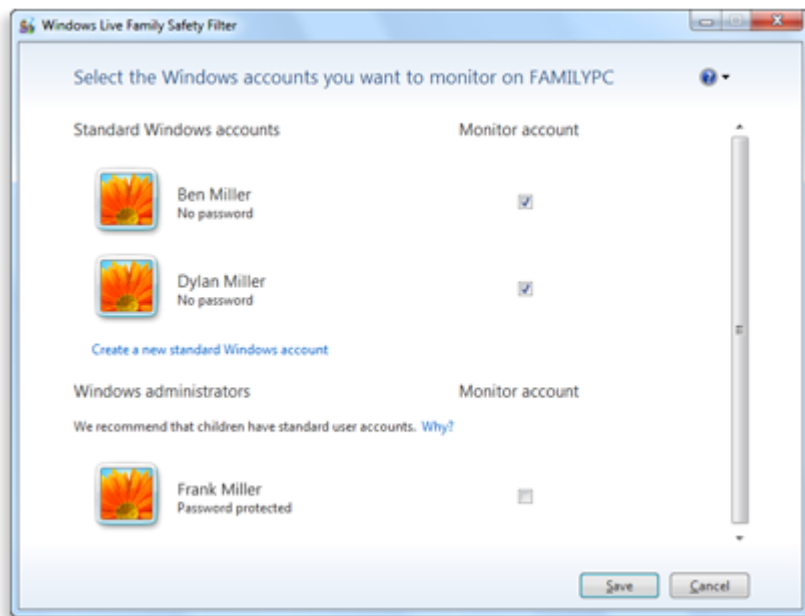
Windows Live Family Safety Filter

Select the Windows accounts you want to monitor on FAMILYPC

Standard Windows accounts

Monitor account

Ben Miller
No password

Dylan Miller
No password

Create a new standard Windows account

Windows administrators

Monitor account

We recommend that children have standard user accounts. Why?

Frank Miller
Password protected

Save

Cancel